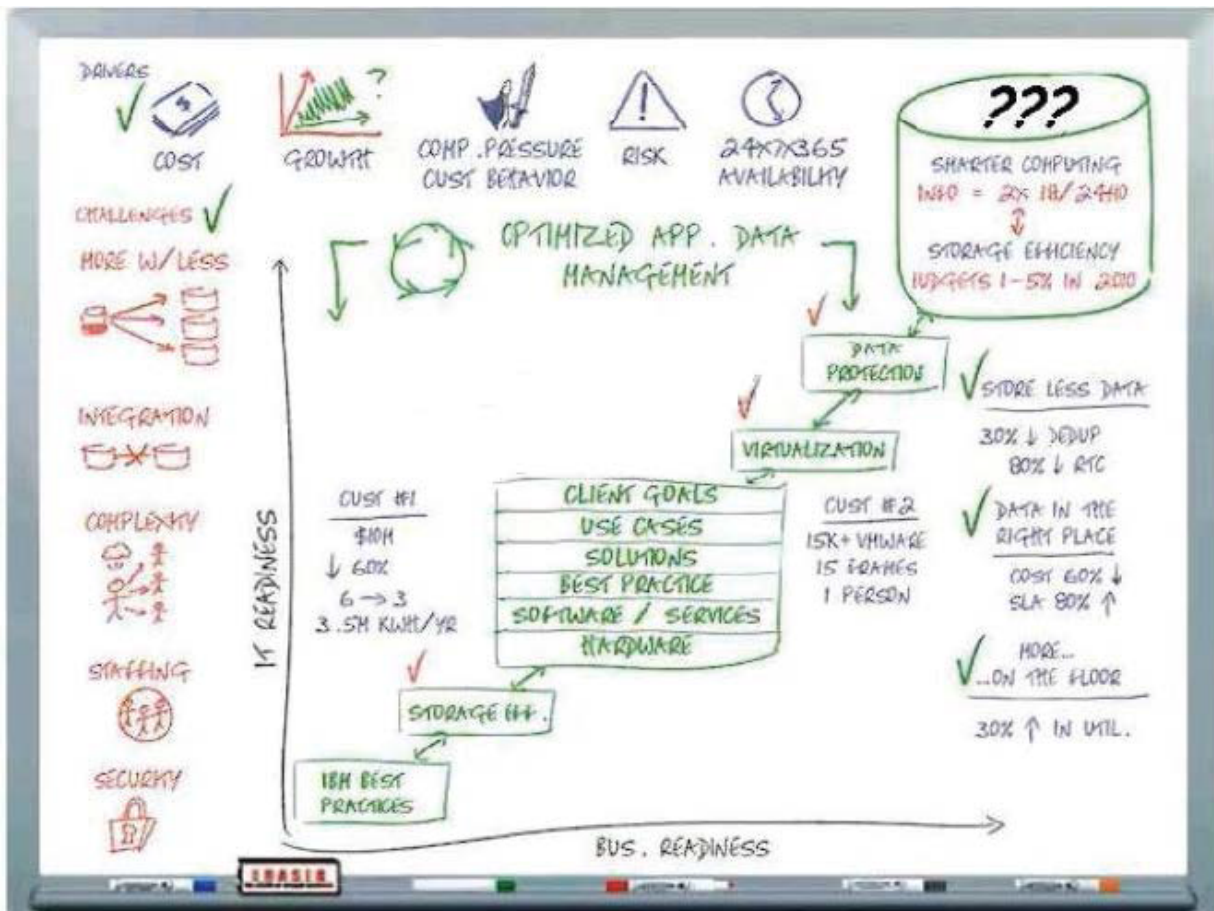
DRIVERS

COST

GROWTH

COMP. PRESSURE
CUST BEHAVIOR

RISK

24X7X365
AVAILABILITY

???

SMARTER COMPUTING
INFO = 2X 18/24MO

STORAGE EFFICIENCY
BUDGETS 1-5% IN 2010

CHALLENGES
MORE W/LESS

INTEGRATION

COMPLEXITY

STAFFING

SECURITY

OPTIMIZED APP. DATA MANAGEMENT

DATA PROTECTION

VIRTUALIZATION

STORE LESS DATA
30% ↓ DEDUP
80% ↓ RTC

DATA IN THE RIGHT PLACE
COST 60% ↓
SLA 80% ↑

MORE...
...ON THE FLOOR
30% ↑ IN UTIL.

CUST #1
$10M
↓ 60%
6 → 3
3.5M KWH/YR

CLIENT GOALS
USE CASES
SOLUTIONS
BEST PRACTICE
SOFTWARE / SERVICES
HARDWARE

CUST #2
15K+ VMWARE
15 FRAMES
1 PERSON

IT READINESS

STORAGE EFF.

IBM BEST PRACTICES

BUS. READINESS

ERASER